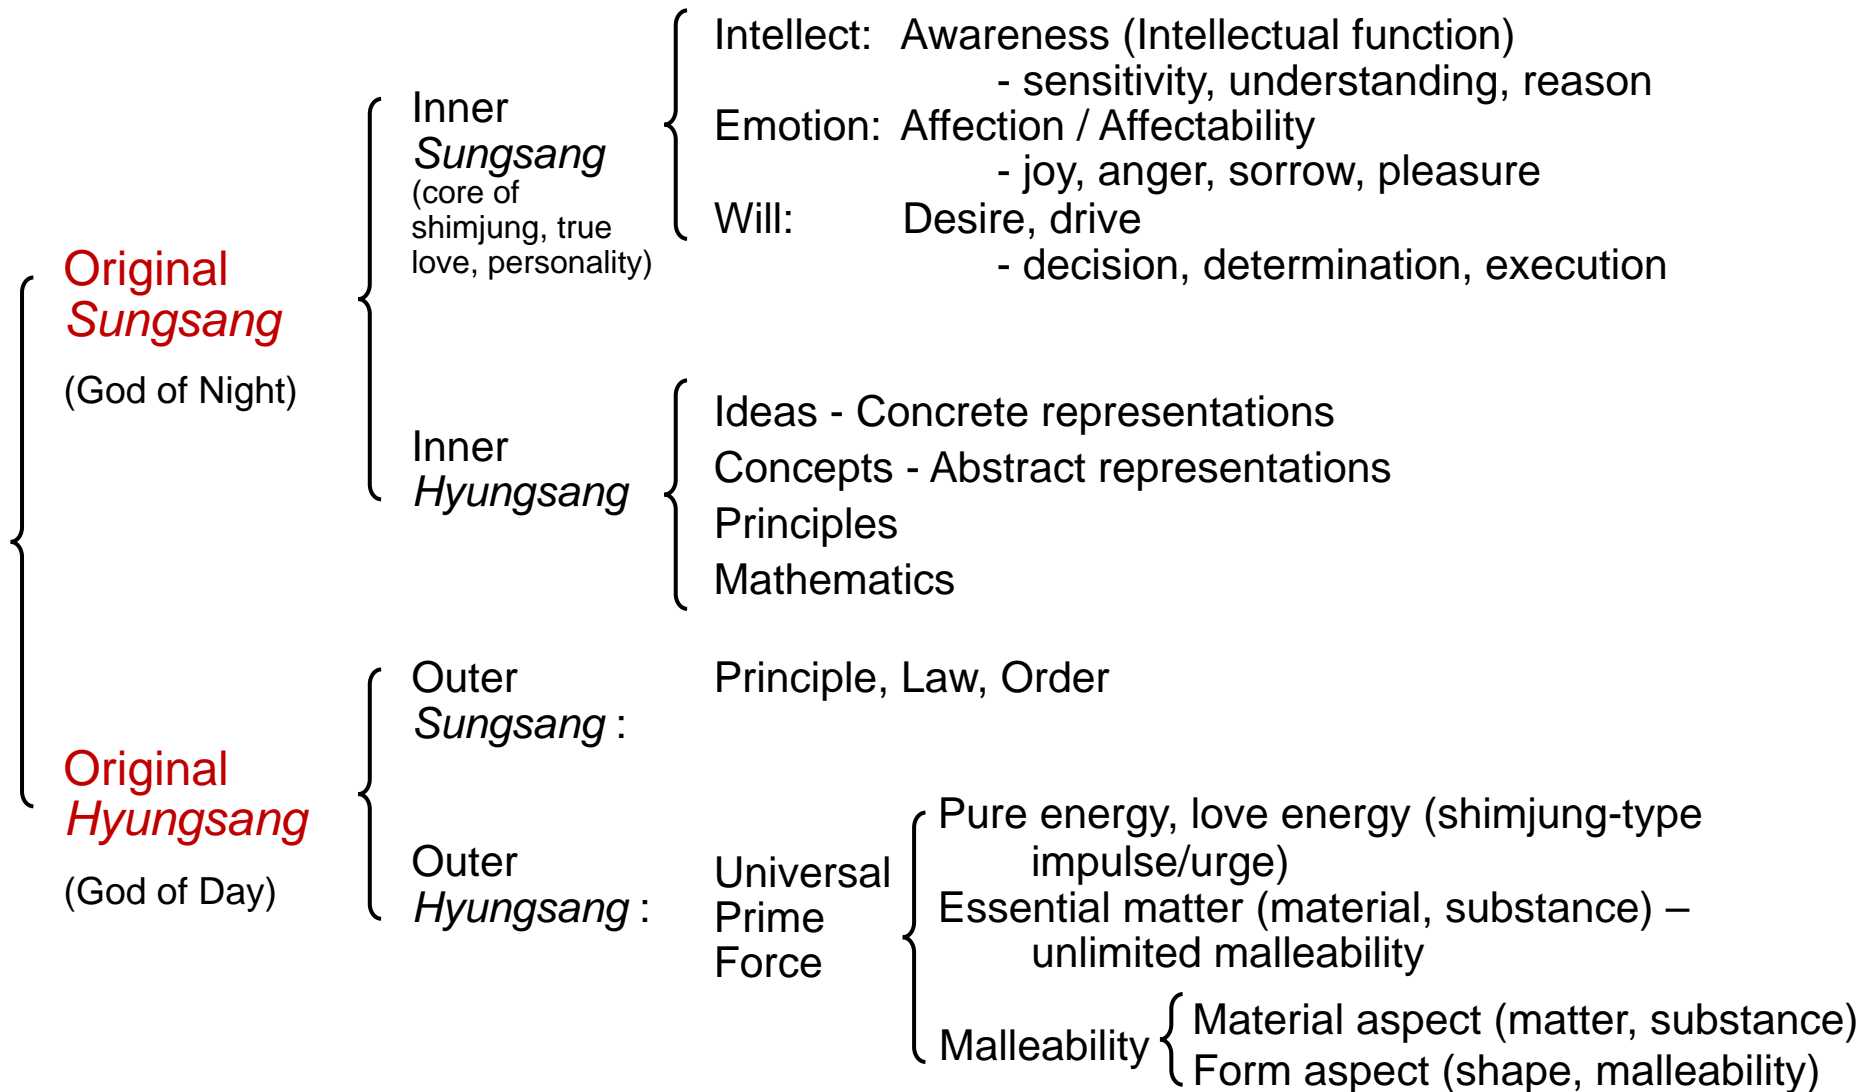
Original *Sungsang*

(God of Night)

Inner *Sungsang* (core of shimjung, true love, personality)

Intellect: Awareness (Intellectual function)
- sensitivity, understanding, reason

Emotion: Affection / Affectability
- joy, anger, sorrow, pleasure

Will: Desire, drive
- decision, determination, execution

Inner *Hyungsang*

Ideas - Concrete representations
Concepts - Abstract representations
Principles
Mathematics

Original *Hyungsang*

(God of Day)

Outer *Sungsang* : Principle, Law, Order

Outer *Hyungsang* : Universal Prime Force

Pure energy, love energy (shimjung-type impulse/urge)
Essential matter (material, substance) – unlimited malleability

Malleability
Material aspect (matter, substance)
Form aspect (shape, malleability)